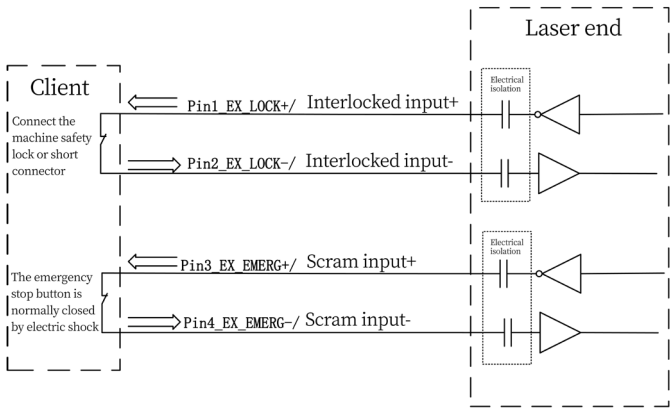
Laser end

Client

Electrical isolation

Pin1_EX_LOCK+/ Interlocked input+

Connect the machine safety lock or short connector

Pin2_EX_LOCK-/ Interlocked input-

Electrical isolation

Pin3_EX_EMERG+/ Scram input+

The emergency stop button is normally closed by electric shock

Pin4_EX_EMERG-/ Scram input-